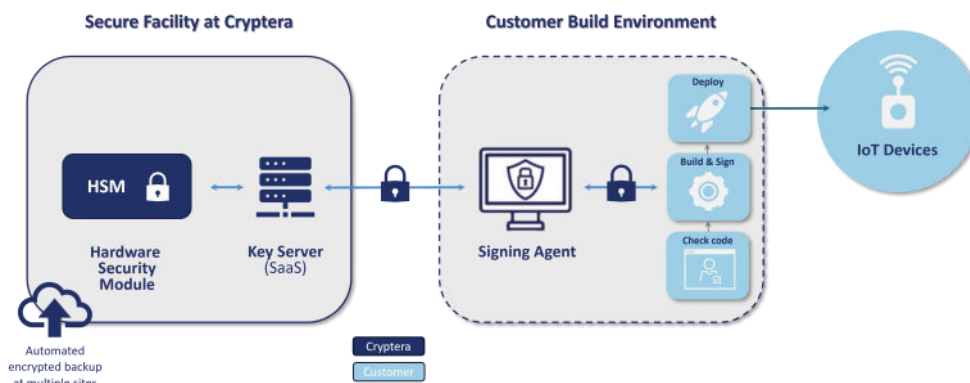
Secure Facility at Cryptera

Customer Build Environment

HSM

Hardware Security Module

Key Server (SaaS)

Signing Agent

Deploy

Build & Sign

Check code

IoT Devices

Automated encrypted backup at multiple sites

Cryptera

Customer